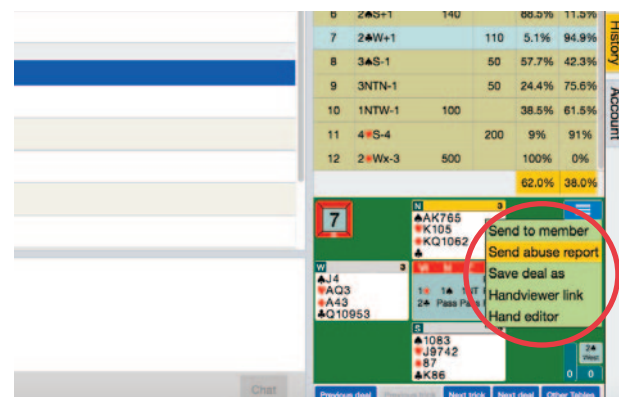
| 6 | 2♠S+1 | 140 | | 88.5% | 11.5% |
|---|---|---|---|---|---|
| 7 | 2♣W+1 | | 110 | 5.1% | 94.9% |
| 8 | 3♠S-1 | | 50 | 57.7% | 42.3% |
| 9 | 3NTN-1 | | 50 | 24.4% | 75.6% |
| 10 | 1NTW-1 | 100 | | 38.5% | 61.5% |
| 11 | 4♥S-4 | | 200 | 9% | 91% |
| 12 | 2♥Wx-3 | 500 | | 100% | 0% |
| | | | | 62.0% | 38.0% |

History
Account

7

N
♠AK765
♥K105
♦KQ1062
♣

W
♠J4
♥AQ3
♦A43
♣Q10953

1♦ 1♠ 1NT
2♣ Pass Pass

S
♠1083
♥J9742
♦87
♣K86

Send to member
Send abuse report
Save deal as
Handviewer link
Hand editor

2♣ West
0 0

Chat

Previous deal
Previous trick
Next trick
Next deal
Other Tables